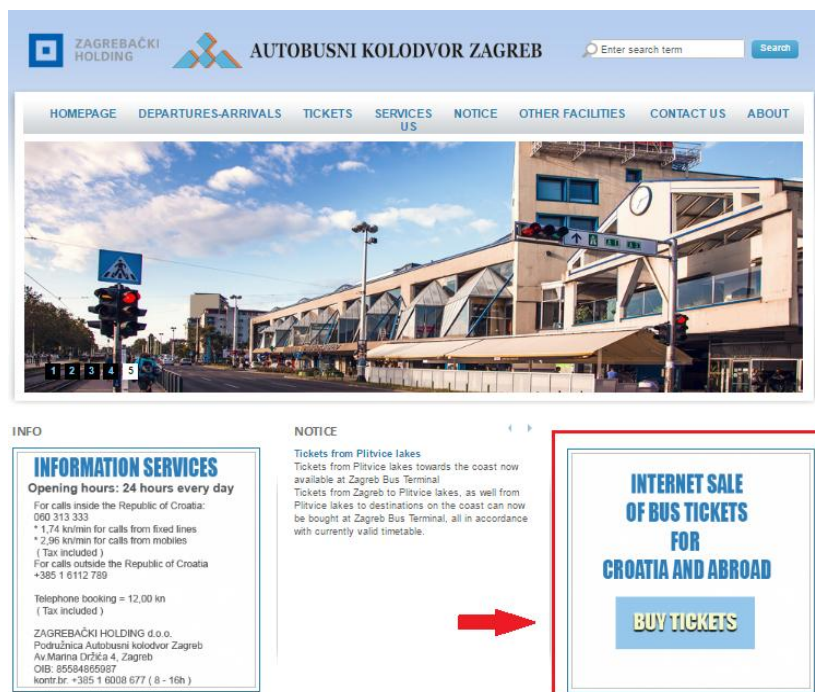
ZAGREBAČKI HOLDING

AUTOBUSNI KOLODVOR ZAGREB

Enter search term

Search

HOMEPAGE DEPARTURES-ARRIVALS TICKETS SERVICES NOTICE OTHER FACILITIES CONTACT US ABOUT US

A

1 2 3 4 5

INFO

INFORMATION SERVICES

Opening hours: 24 hours every day

For calls inside the Republic of Croatia:
060 313 333
* 1,74 kn/min for calls from fixed lines
* 2,96 kn/min for calls from mobiles
( Tax included )
For calls outside the Republic of Croatia
+385 1 6112 789

Telephone booking = 12,00 kn
( Tax included )

ZAGREBAČKI HOLDING d.o.o.
Podružnica Autobusni kolodvor Zagreb
Av.Marina Držića 4, Zagreb
OIB: 85584865987
kontr.br. +385 1 6008 677 ( 8 - 16h )

NOTICE

Tickets from Plitvice lakes
Tickets from Plitvice lakes towards the coast now available at Zagreb Bus Terminal
Tickets from Zagreb to Plitvice lakes, as well from Plitvice lakes to destinations on the coast can now be bought at Zagreb Bus Terminal, all in accordance with currently valid timetable.

INTERNET SALE OF BUS TICKETS FOR CROATIA AND ABROAD

BUY TICKETS